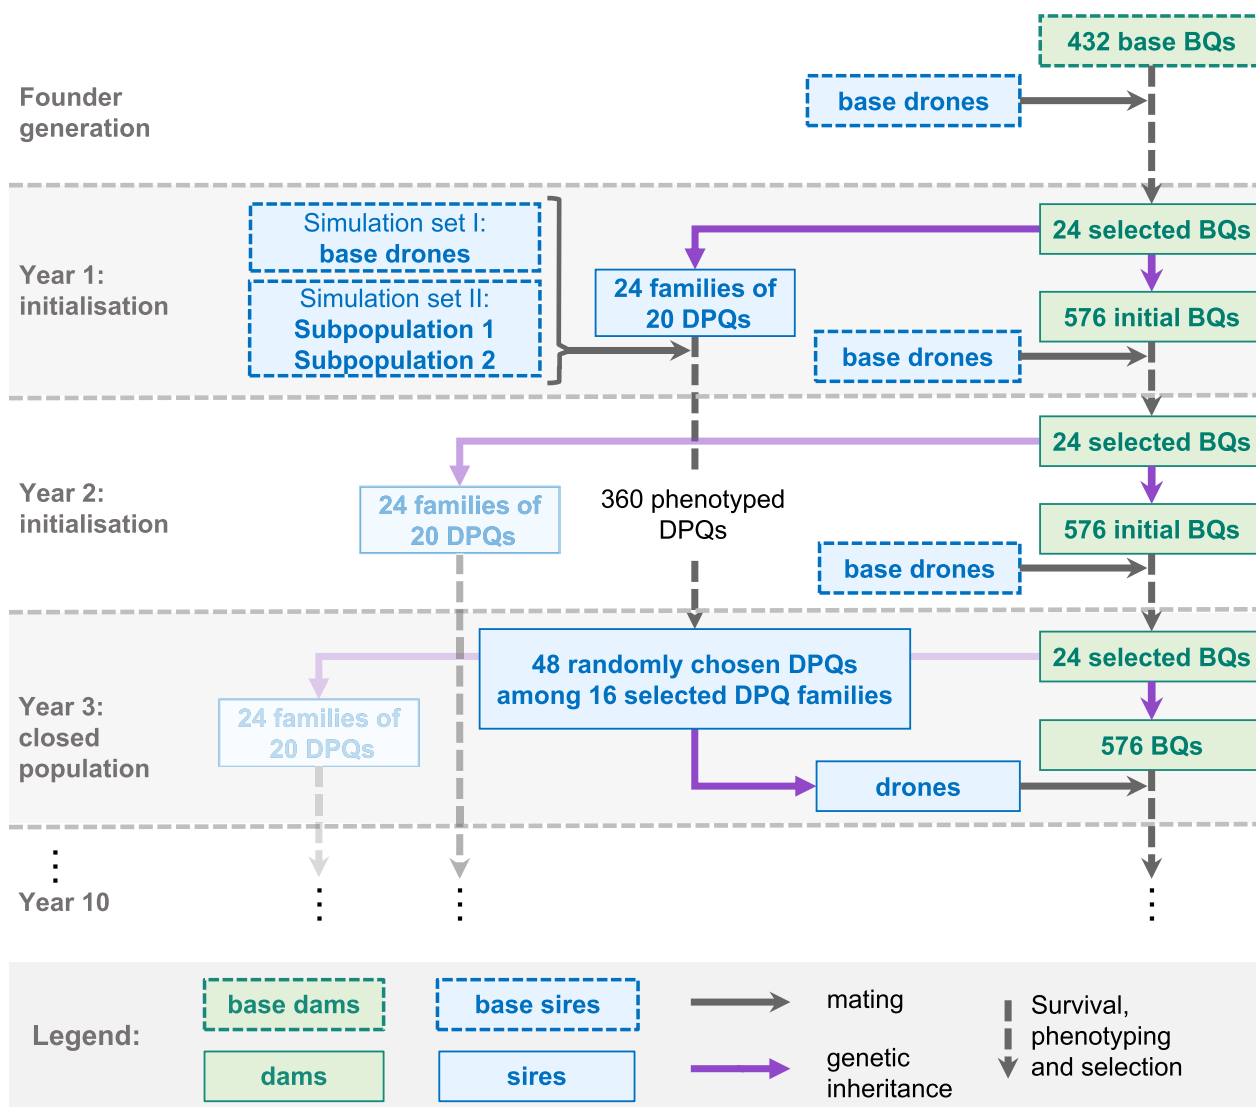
432 base BQs

Founder generation

base drones

Year 1: initialisation

Simulation set I: base drones

Simulation set II: Subpopulation 1 Subpopulation 2

24 selected BQs

24 families of 20 DPQs

576 initial BQs

base drones

Year 2: initialisation

24 selected BQs

24 families of 20 DPQs

360 phenotyped DPQs

576 initial BQs

base drones

Year 3: closed population

24 families of 20 DPQs

48 randomly chosen DPQs among 16 selected DPQ families

24 selected BQs

576 BQs

drones

⋮
Year 10

⋮ ⋮ ⋮

Legend:

base dams

base sires

mating

Survival, phenotyping and selection

dams

sires

genetic inheritance